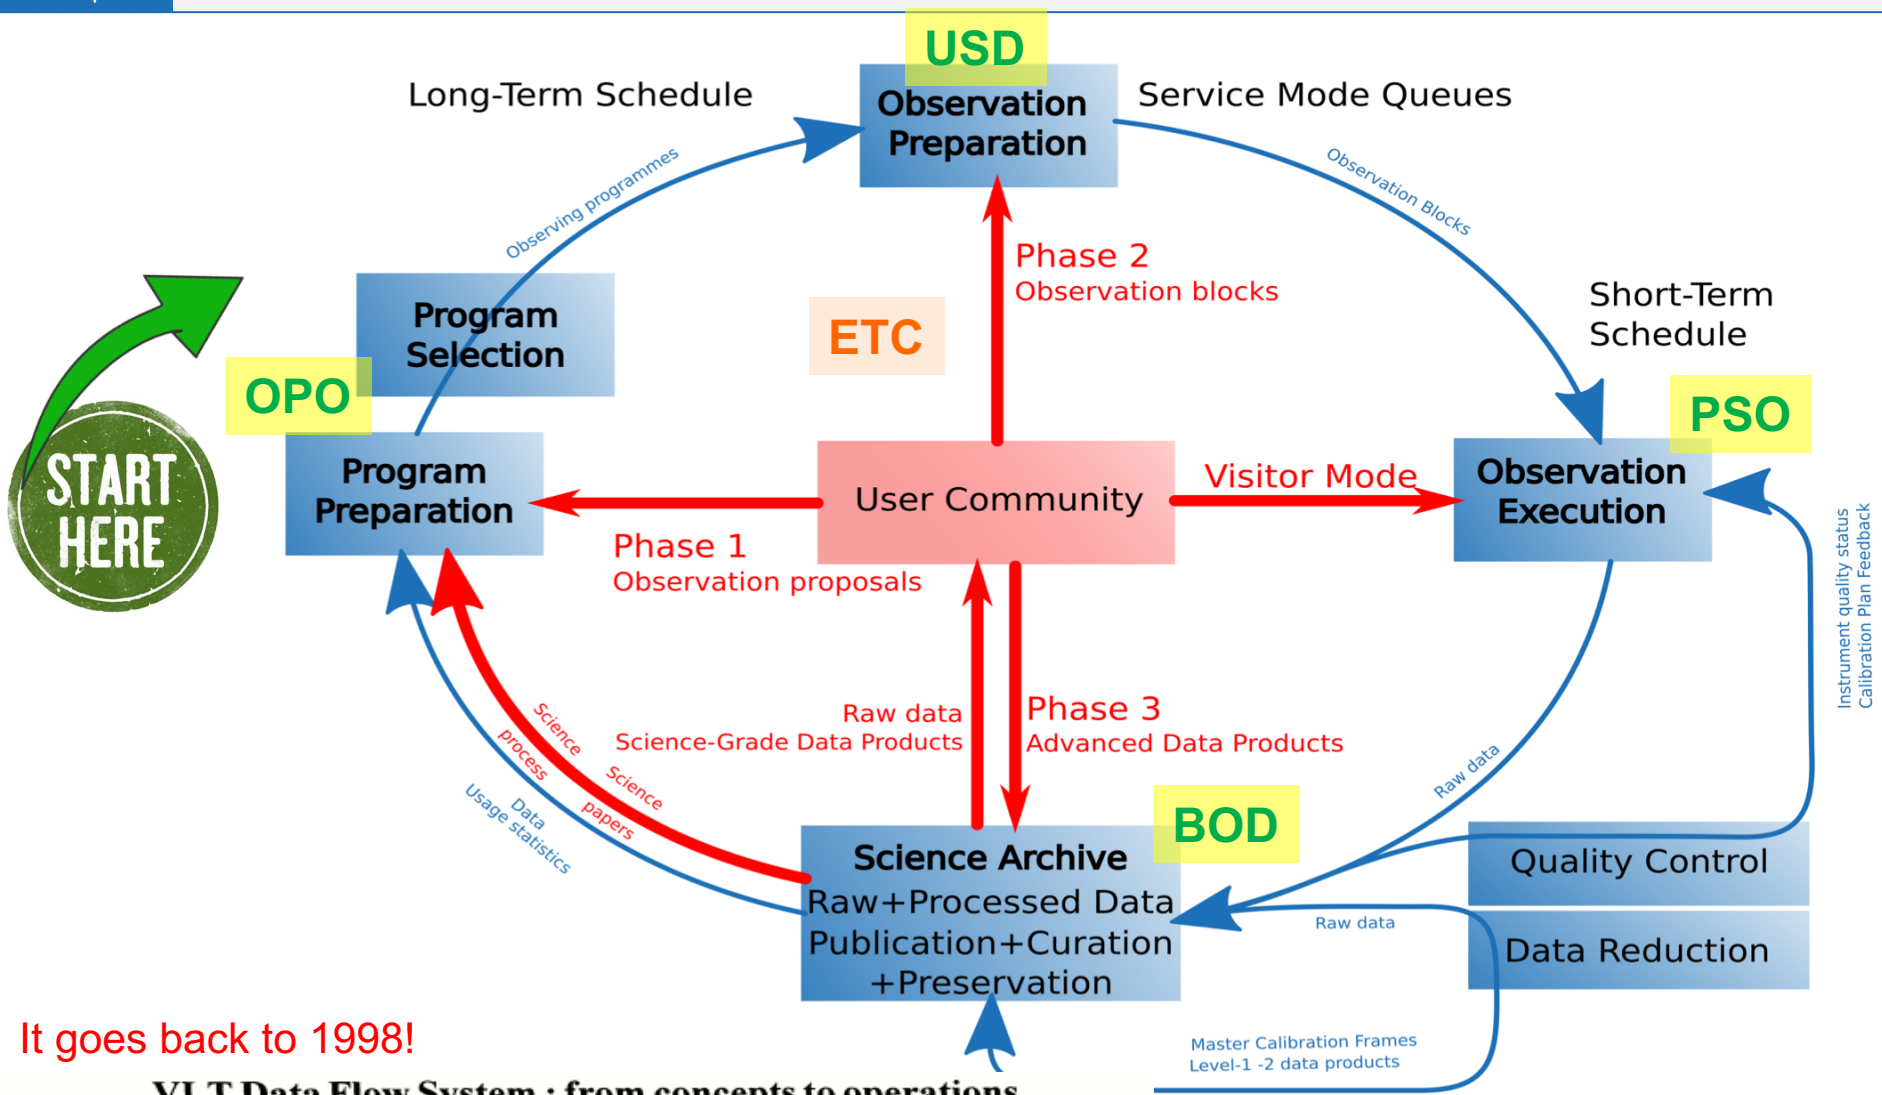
USD
Observation Preparation

Long-Term Schedule

Service Mode Queues

Observing programmes

Observation Blocks

Phase 2
Observation blocks

ETC

Program Selection

Short-Term Schedule

OPO

PSO

START HERE

Program Preparation

User Community

Visitor Mode

Observation Execution

Phase 1
Observation proposals

Instrument quality status
Calibration Plan Feedback

Raw data
Science-Grade Data Products

Phase 3
Advanced Data Products

Science process

Science papers

Data
Usage statistics

Raw data

BOD

Science Archive
Raw+Processed Data
Publication+Curation
+Preservation

Quality Control

Raw data

Data Reduction

Master Calibration Frames
Level-1 -2 data products

It goes back to 1998!

VLT Data Flow System : from concepts to operations